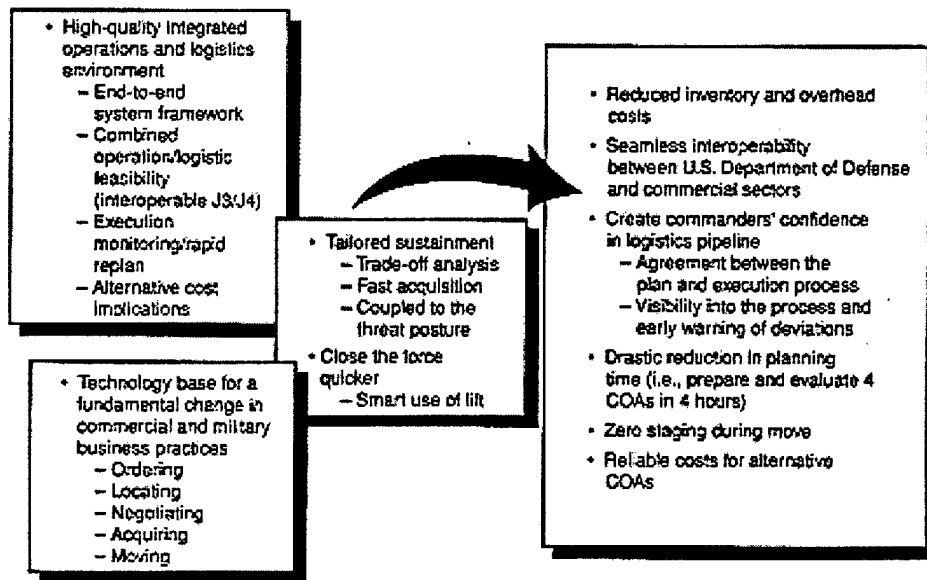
• High-quality integrated operations and logistics environment
– End-to-end system framework
– Combined operation/logistic feasibility (interoperable J3/J4)
– Execution monitoring/rapid replan
– Alternative cost implications

• Technology base for a fundamental change in commercial and military business practices
– Ordering
– Locating
– Negotiating
– Acquiring
– Moving

• Tailored sustainment
– Trade-off analysis
– Fast acquisition
– Coupled to the threat posture
• Close the force quicker
– Smart use of lift

• Reduced inventory and overhead costs
• Seamless interoperability between U.S. Department of Defense and commercial sectors
• Create commanders' confidence in logistics pipeline
– Agreement between the plan and execution process
– Visibility into the process and early warning of deviations
• Drastic reduction in planning time (i.e., prepare and evaluate 4 COAs in 4 hours)
• Zero staging during move
• Reliable costs for alternative COAs